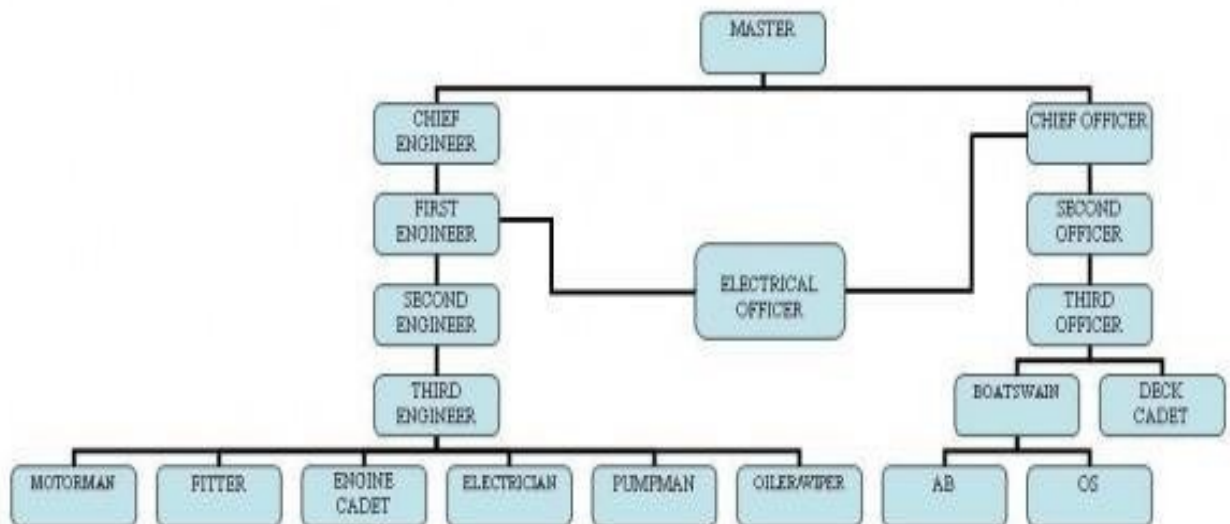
MASTER

CHIEF ENGINEER

FIRST ENGINEER

SECOND ENGINEER

THIRD ENGINEER

MOTORMAN

FITTER

ENGINE CADET

ELECTRICIAN

PUMPMAN

OILER/WIPER

ELECTRICAL OFFICER

CHIEF OFFICER

SECOND OFFICER

THIRD OFFICER

BOATSWAIN

DECK CADET

AB

OS